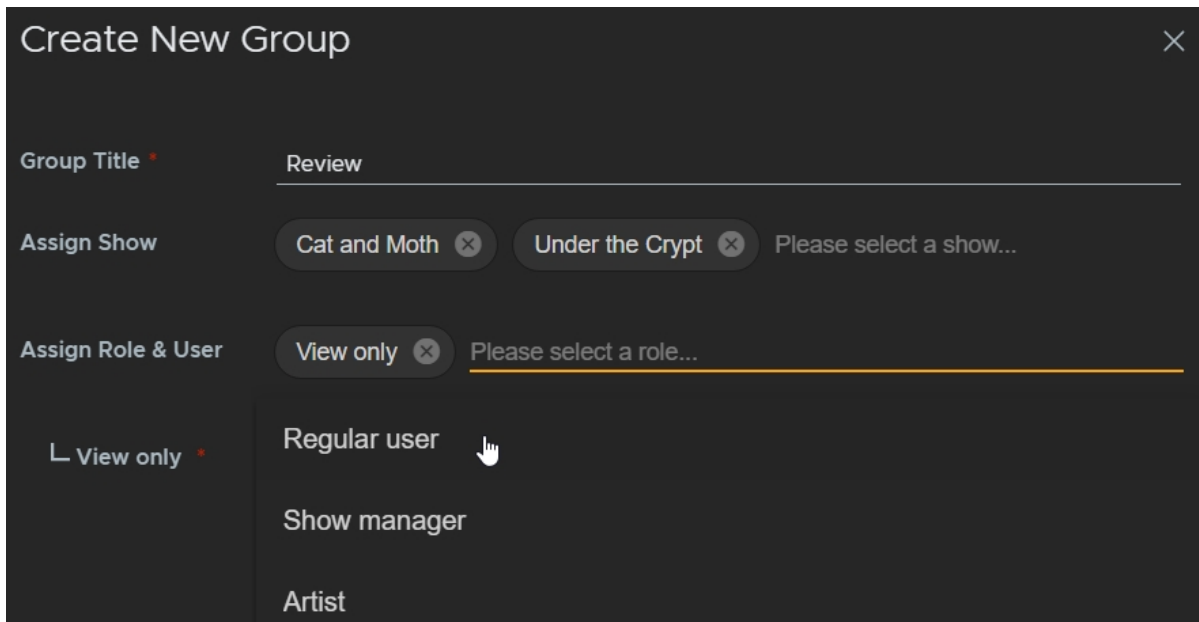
Create New Group ×

Group Title *
Review

Assign Show
Cat and Moth ⊗ Under the Crypt ⊗ Please select a show...

Assign Role & User
View only ⊗ Please select a role...

└ View only *

Regular user

Show manager

Artist